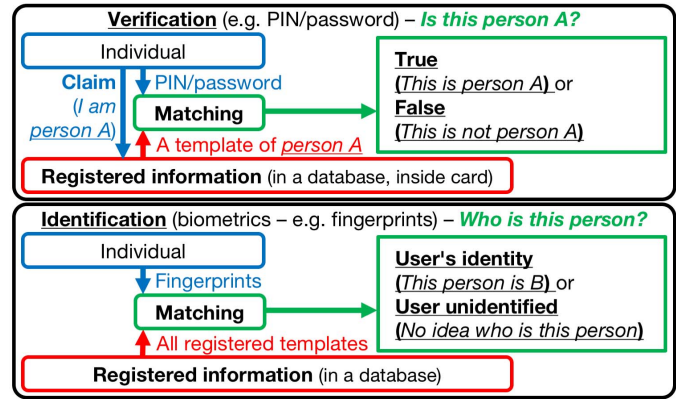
Verification (e.g. PIN/password) – Is this person A?

Individual

Claim (I am person A)

PIN/password

Matching

A template of person A

Registered information (in a database, inside card)

True (This is person A) or False (This is not person A)

Identification (biometrics – e.g. fingerprints) – Who is this person?

Individual

Fingerprints

Matching

All registered templates

Registered information (in a database)

User's identity (This person is B) or User unidentified (No idea who is this person)